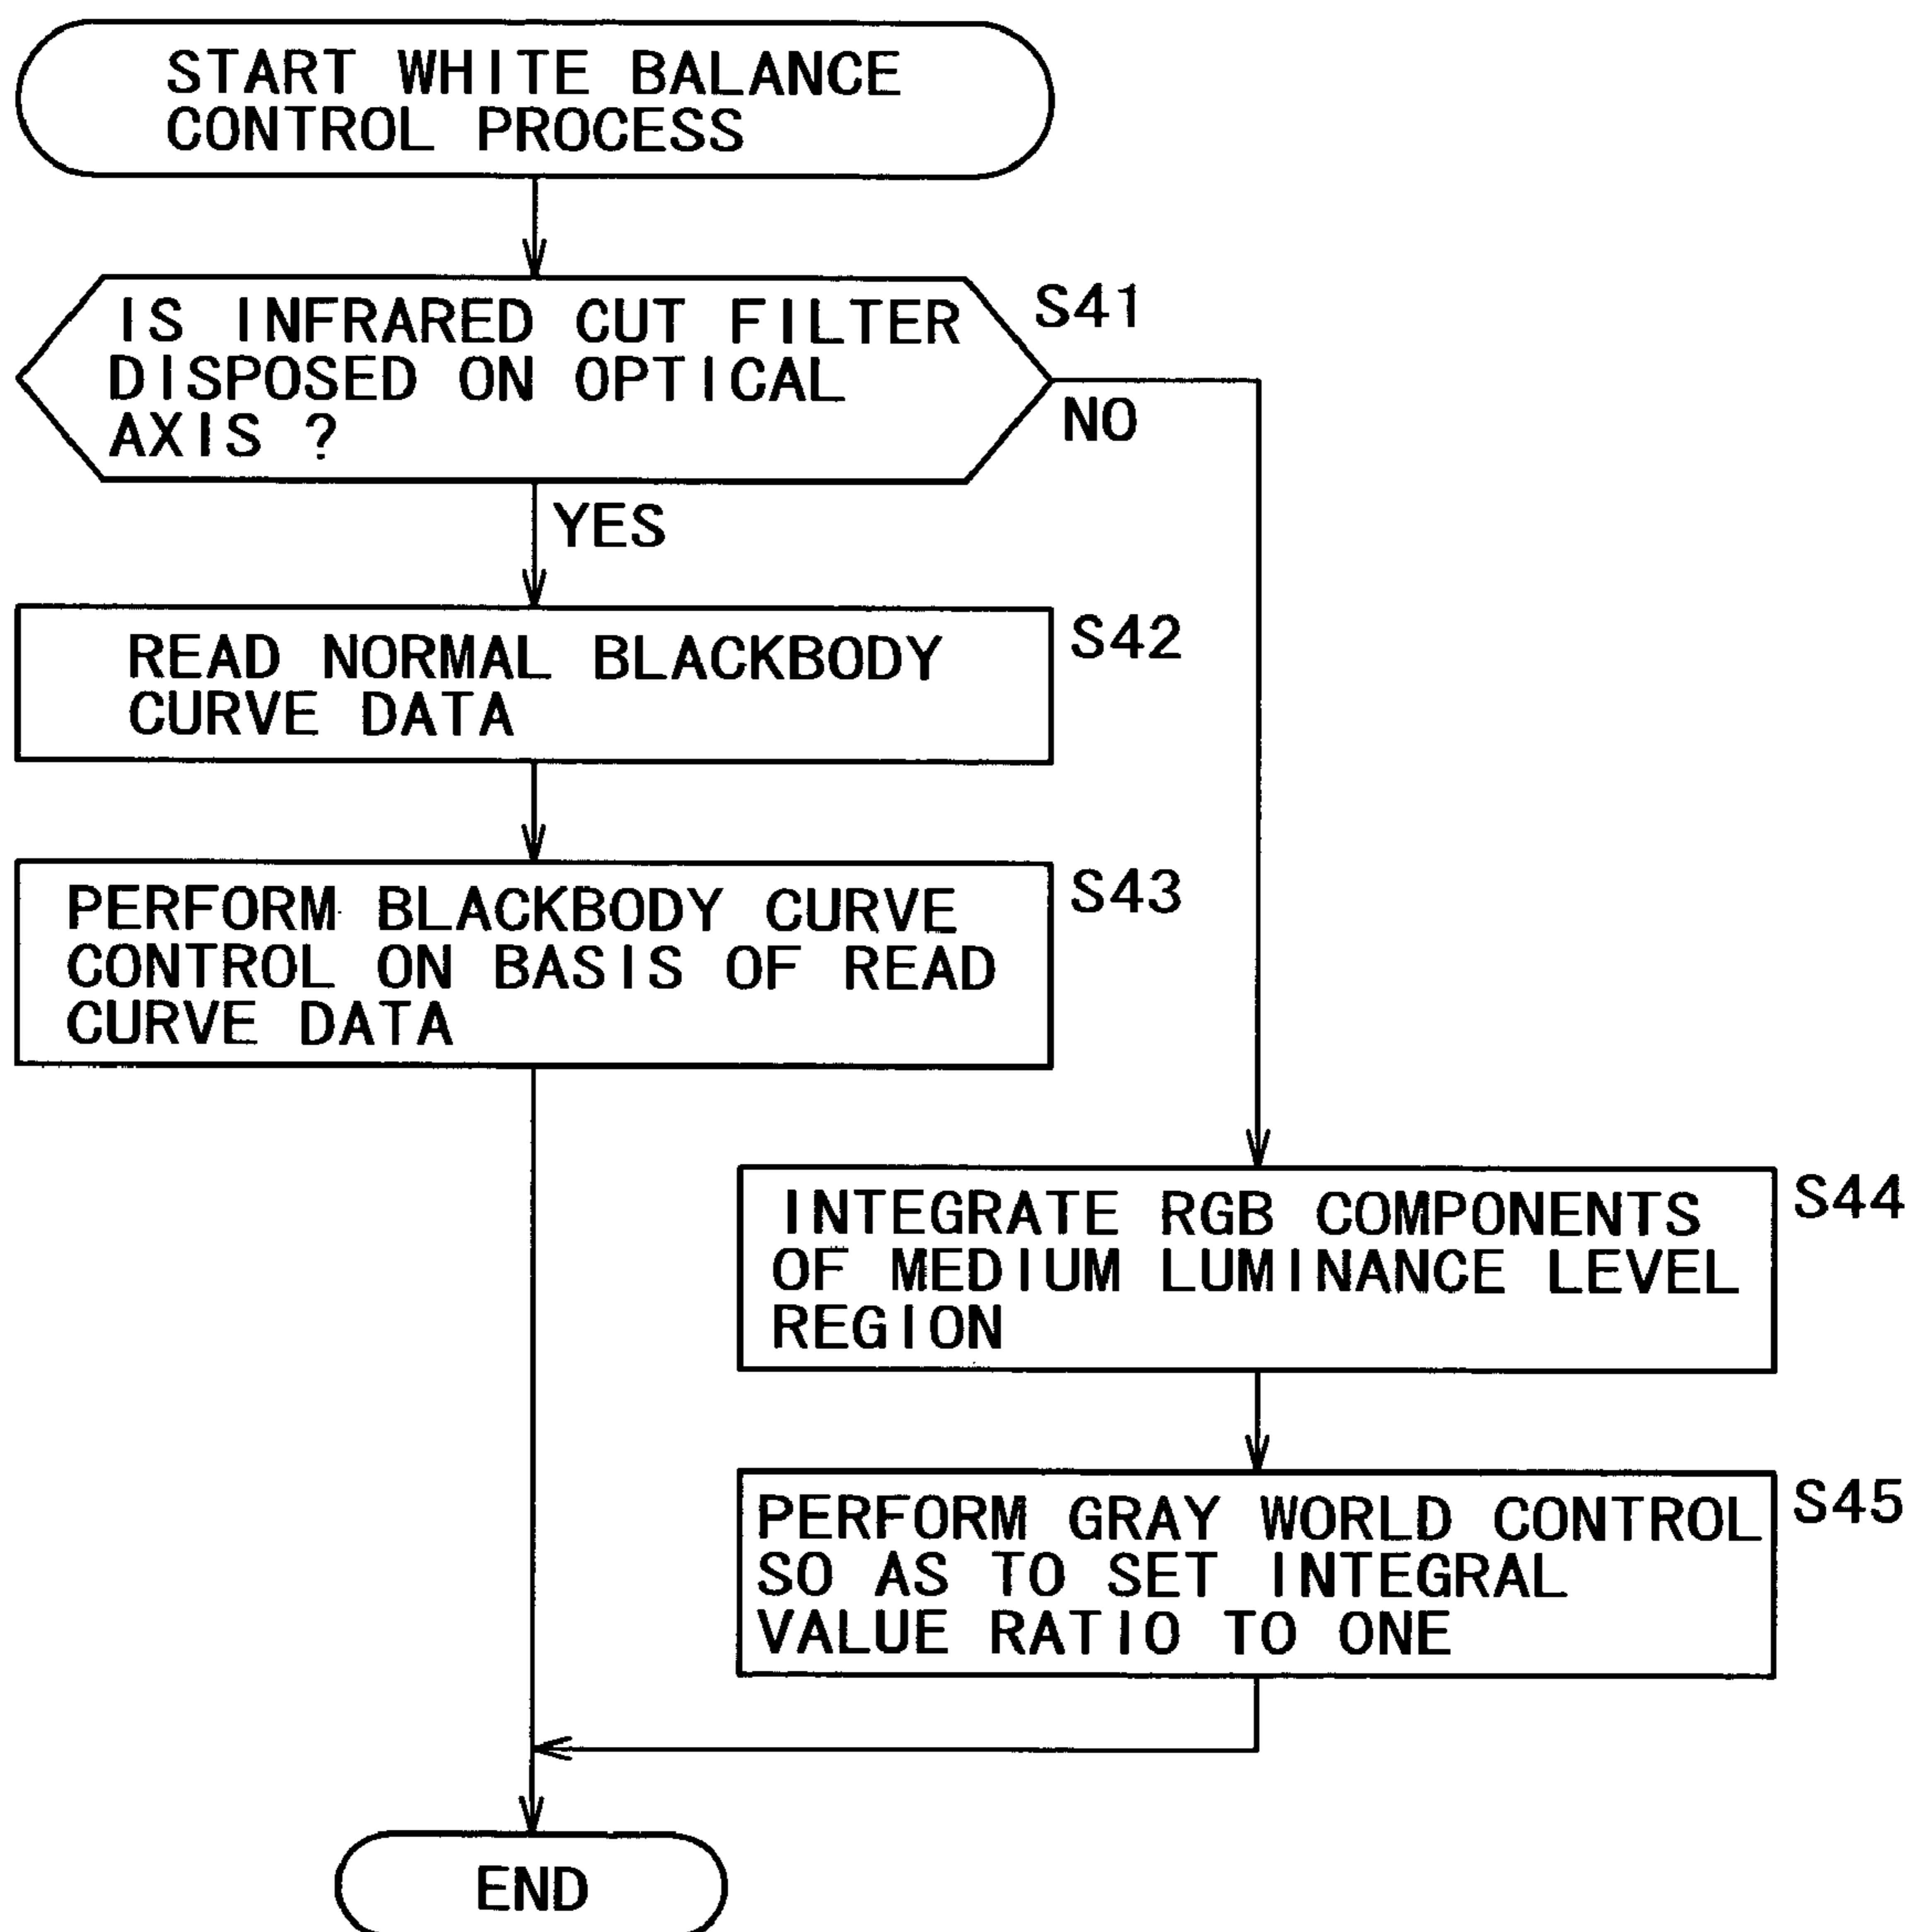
START WHITE BALANCE CONTROL PROCESS

IS INFRARED CUT FILTER DISPOSED ON OPTICAL AXIS ?

S41

NO

YES

READ NORMAL BLACKBODY CURVE DATA

S42

PERFORM BLACKBODY CURVE CONTROL ON BASIS OF READ CURVE DATA

S43

INTEGRATE RGB COMPONENTS OF MEDIUM LUMINANCE LEVEL REGION

S44

PERFORM GRAY WORLD CONTROL SO AS TO SET INTEGRAL VALUE RATIO TO ONE

S45

END